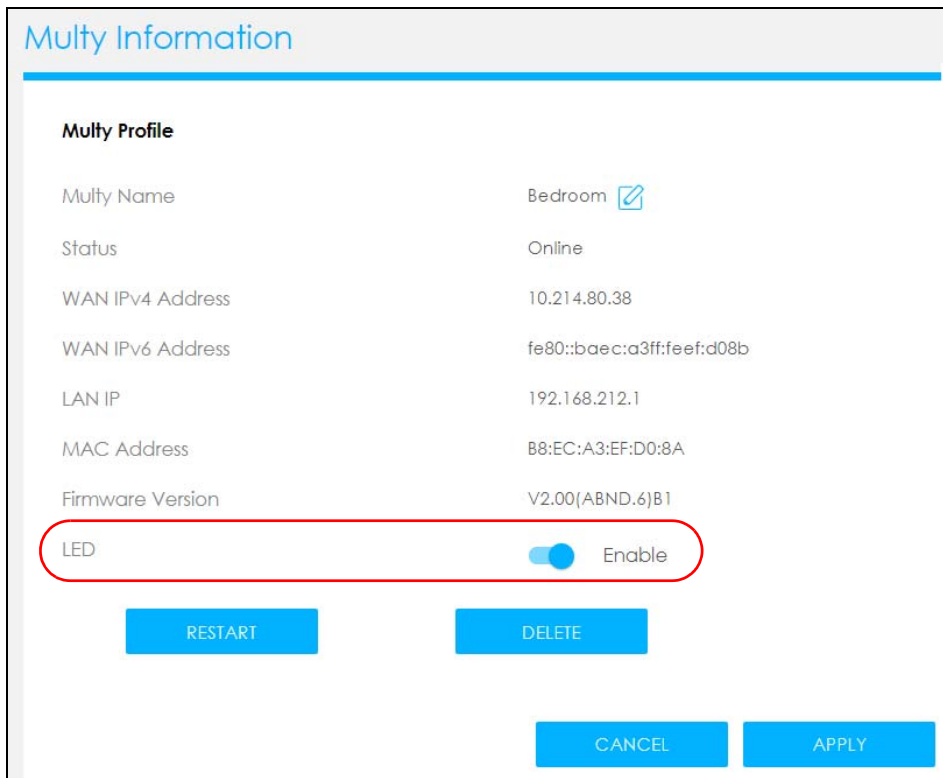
Multy Information

Multy Profile

| | |
|---|---|
| Multy Name | Bedroom |
| Status | Online |
| WAN IPv4 Address | 10.214.80.38 |
| WAN IPv6 Address | fe80::baec:a3ff:feef:d08b |
| LAN IP | 192.168.212.1 |
| MAC Address | B8:EC:A3:EF:D0:8A |
| Firmware Version | V2.00(ABND.6)B1 |
| LED | Enable |

RESTART

DELETE

CANCEL

APPLY